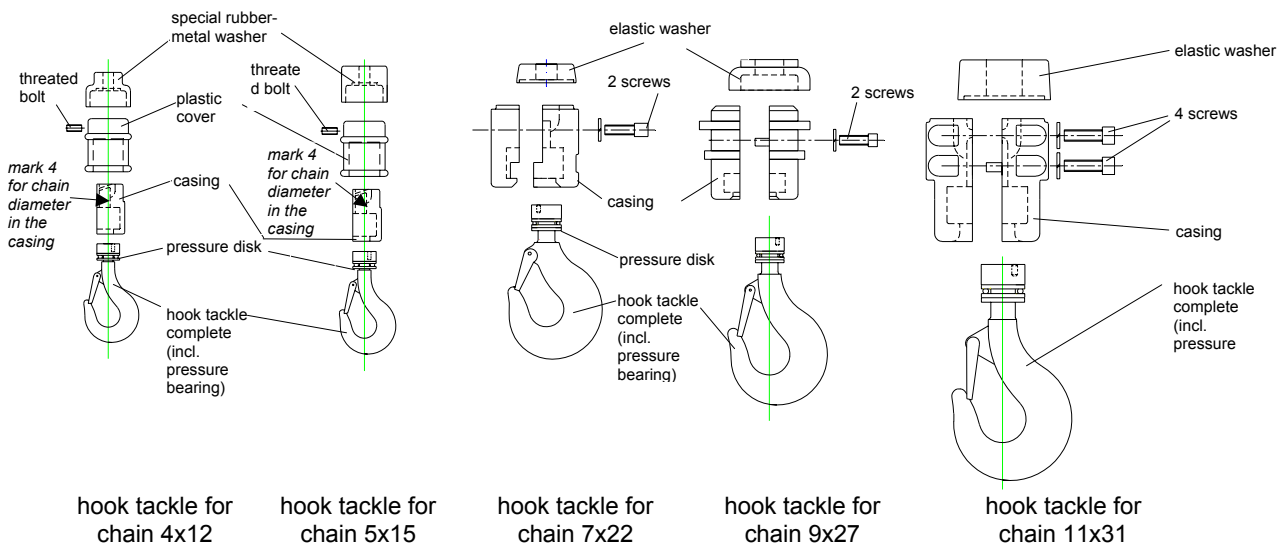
special rubber-metal washer

threated bolt

plastic cover

mark 4 for chain diameter in the casing

casing

pressure disk

hook tackle complete (incl. pressure bearing)

threate d bolt

mark 4 for chain diameter in the casing

elastic washer

2 screws

casing

pressure disk

hook tackle complete (incl. pressure bearing)

elastic washer

2 screws

elastic washer

4 screws

casing

hook tackle complete (incl. pressure

hook tackle for chain 4x12

hook tackle for chain 5x15

hook tackle for chain 7x22

hook tackle for chain 9x27

hook tackle for chain 11x31